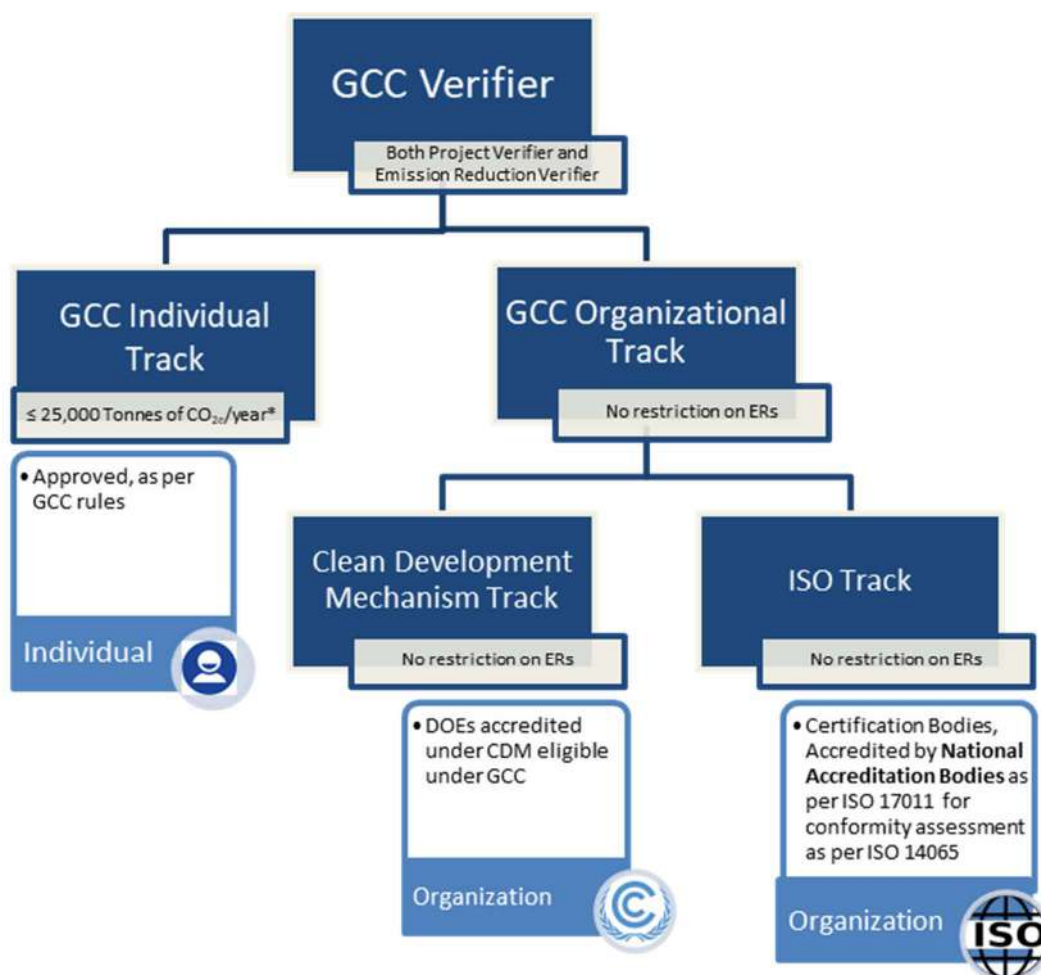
GCC Verifier

Both Project Verifier and Emission Reduction Verifier

GCC Individual Track

≤ 25,000 Tonnes of $CO_{2e}$/year*

• Approved, as per GCC rules

Individual

GCC Organizational Track

No restriction on ERs

Clean Development Mechanism Track

No restriction on ERs

• DOEs accredited under CDM eligible under GCC

Organization

ISO Track

No restriction on ERs

• Certification Bodies, Accredited by **National Accreditation Bodies** as per ISO 17011 for conformity assessment as per ISO 14065

Organization

ISO